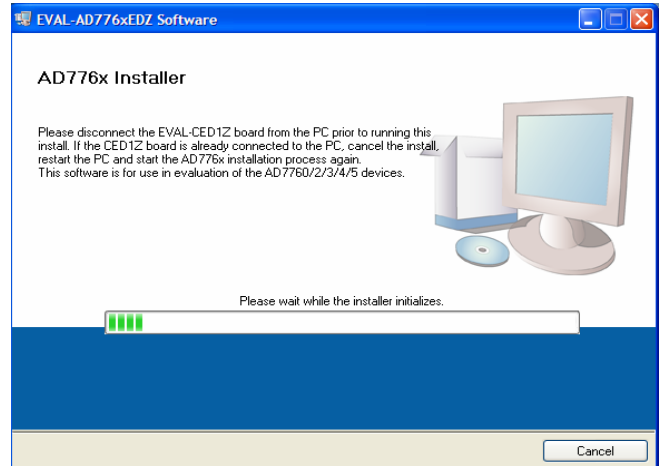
EVAL-AD776xEDZ Software

AD776x Installer

Please disconnect the EVAL-CED1Z board from the PC prior to running this install. If the CED1Z board is already connected to the PC, cancel the install, restart the PC and start the AD776x installation process again.
This software is for use in evaluation of the AD7760/2/3/4/5 devices.

Please wait while the installer initializes.

Cancel